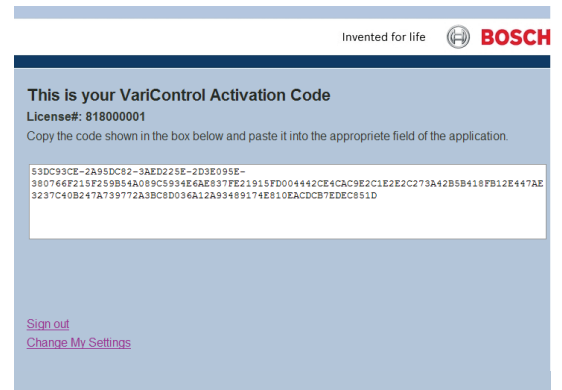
Invented for life BOSCH

This is your VariControl Activation Code

License#: 818000001

Copy the code shown in the box below and paste it into the appropriete field of the application.

53DC93CE-2A95DC82-3AED225E-2D3E095E-380766F215F259B54A089C5934E6AE837FE21915FD004442CE4CAC9E2C1E2E2C273A42B5B418FB12E447AE3237C40B247A739772A3BC8D036A12A93489174E810EACDCB7EDEC851D

Sign out
Change My Settings